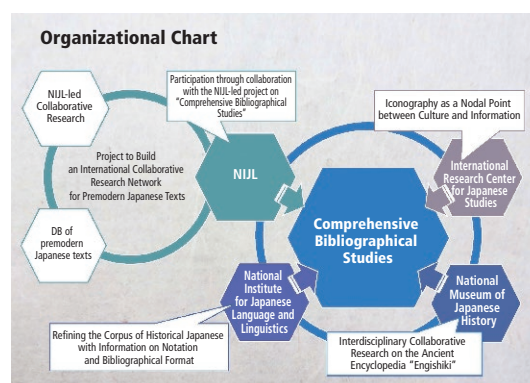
Organizational Chart

NIJL-led Collaborative Research

Participation through collaboration with the NIJL-led project on "Comprehensive Bibliographical Studies"

Iconography as a Nodal Point between Culture and Information

Project to Build an International Collaborative Research Network for Premodern Japanese Texts

NIJL

International Research Center for Japanese Studies

Comprehensive Bibliographical Studies

DB of premodern Japanese texts

National Institute for Japanese Language and Linguistics

National Museum of Japanese History

Refining the Corpus of Historical Japanese with Information on Notation and Bibliographical Format

Interdisciplinary Collaborative Research on the Ancient Encyclopedia "Engishiki"